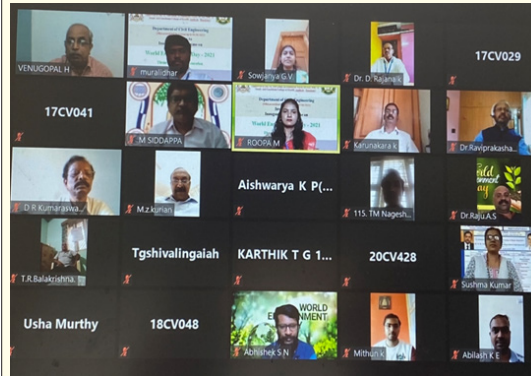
VENUGOPAL H

Department of Civil Engineering

World Environment Day – 2021

muralidhar

Sowjanya G.V

Dr. D. Rajanna

17CV029

17CV041

M SIDDAPPA

Department of Civil Engineering

World Environment Day – 2021

ROOPA M

Karunakara k

Dr.Raviprakasha...

D R Kumaraswa...

M.z.kurian

Aishwarya K P(...

115. TM Nagesh...

World Environment Day

Dr.Raju.A.S

T.R.Balakrishna...

Tgshivalingaiah

KARTHIK T G 1...

20CV428

Sushma Kumar

Usha Murthy

18CV048

WORLD ENVIRONMENT DAY

Abhishek S N

Mithun k

Abilash K E